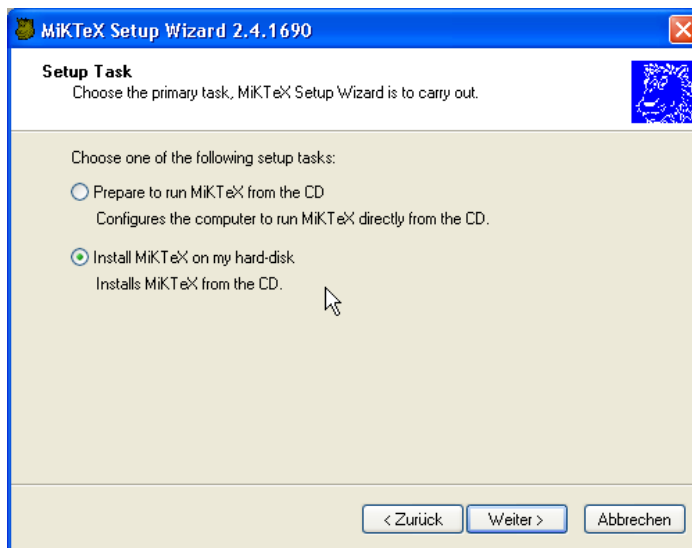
MiKTeX Setup Wizard 2.4.1690

Setup Task
Choose the primary task, MiKTeX Setup Wizard is to carry out.

Choose one of the following setup tasks:

Prepare to run MiKTeX from the CD
Configures the computer to run MiKTeX directly from the CD.

Install MiKTeX on my hard-disk
Installs MiKTeX from the CD.

< Zurück
Weiter >
Abbrechen